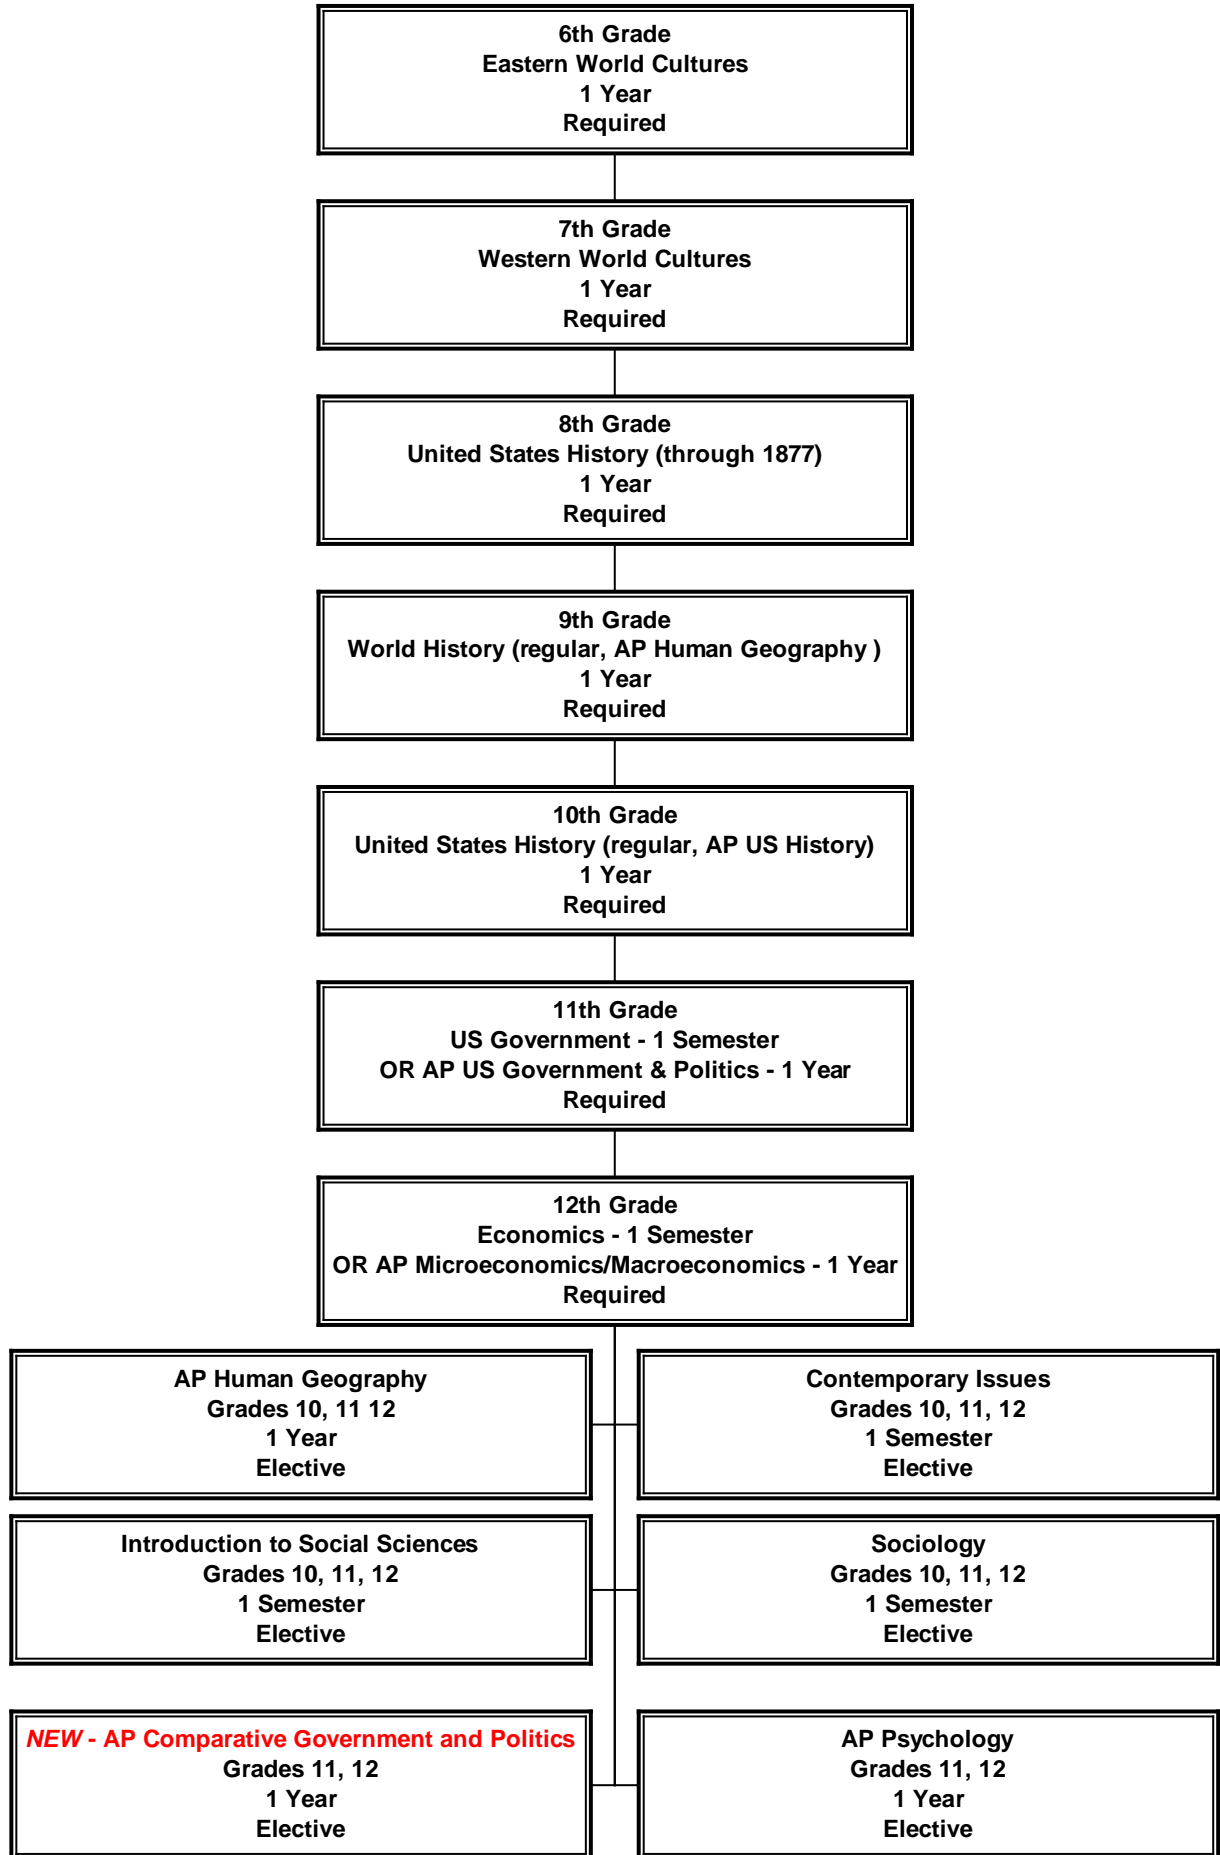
6th Grade
Eastern World Cultures
1 Year
Required

7th Grade
Western World Cultures
1 Year
Required

8th Grade
United States History (through 1877)
1 Year
Required

9th Grade
World History (regular, AP Human Geography )
1 Year
Required

10th Grade
United States History (regular, AP US History)
1 Year
Required

11th Grade
US Government - 1 Semester
OR AP US Government & Politics - 1 Year
Required

12th Grade
Economics - 1 Semester
OR AP Microeconomics/Macroeconomics - 1 Year
Required

AP Human Geography
Grades 10, 11 12
1 Year
Elective

Contemporary Issues
Grades 10, 11, 12
1 Semester
Elective

Introduction to Social Sciences
Grades 10, 11, 12
1 Semester
Elective

Sociology
Grades 10, 11, 12
1 Semester
Elective

NEW - AP Comparative Government and Politics
Grades 11, 12
1 Year
Elective

AP Psychology
Grades 11, 12
1 Year
Elective